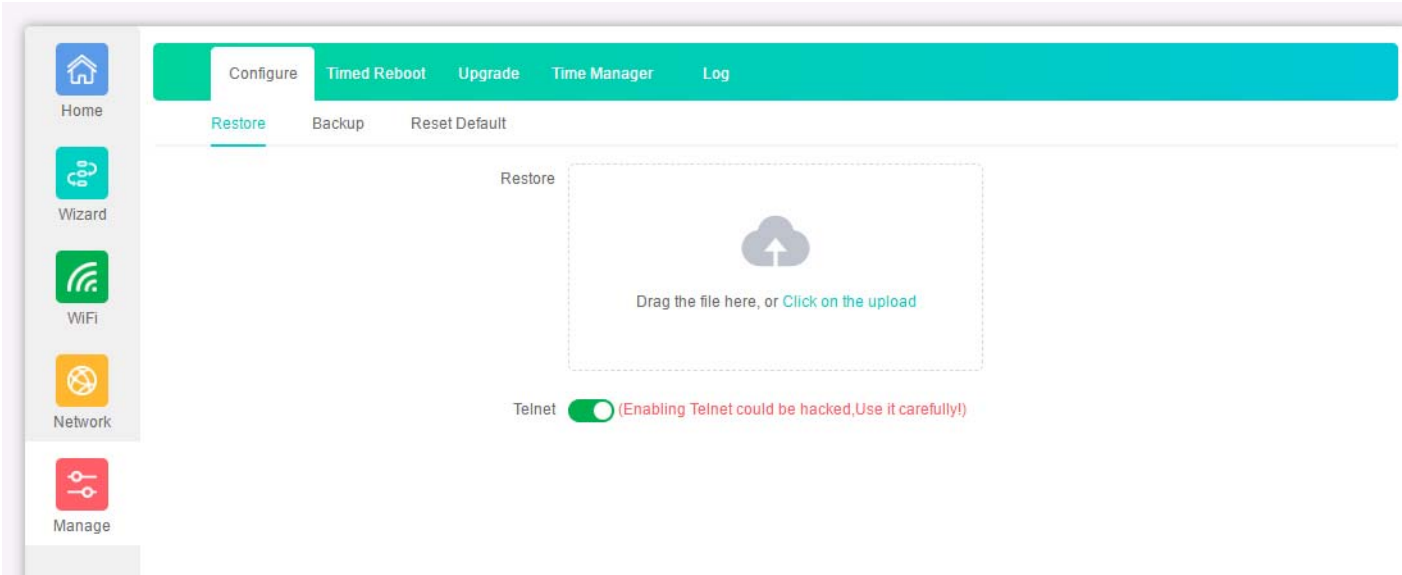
Home

Wizard

WiFi

Network

Manage

Configure Timed Reboot Upgrade Time Manager Log

Restore Backup Reset Default

Restore

Drag the file here, or Click on the upload

Telnet (Enabling Telnet could be hacked,Use it carefully!)